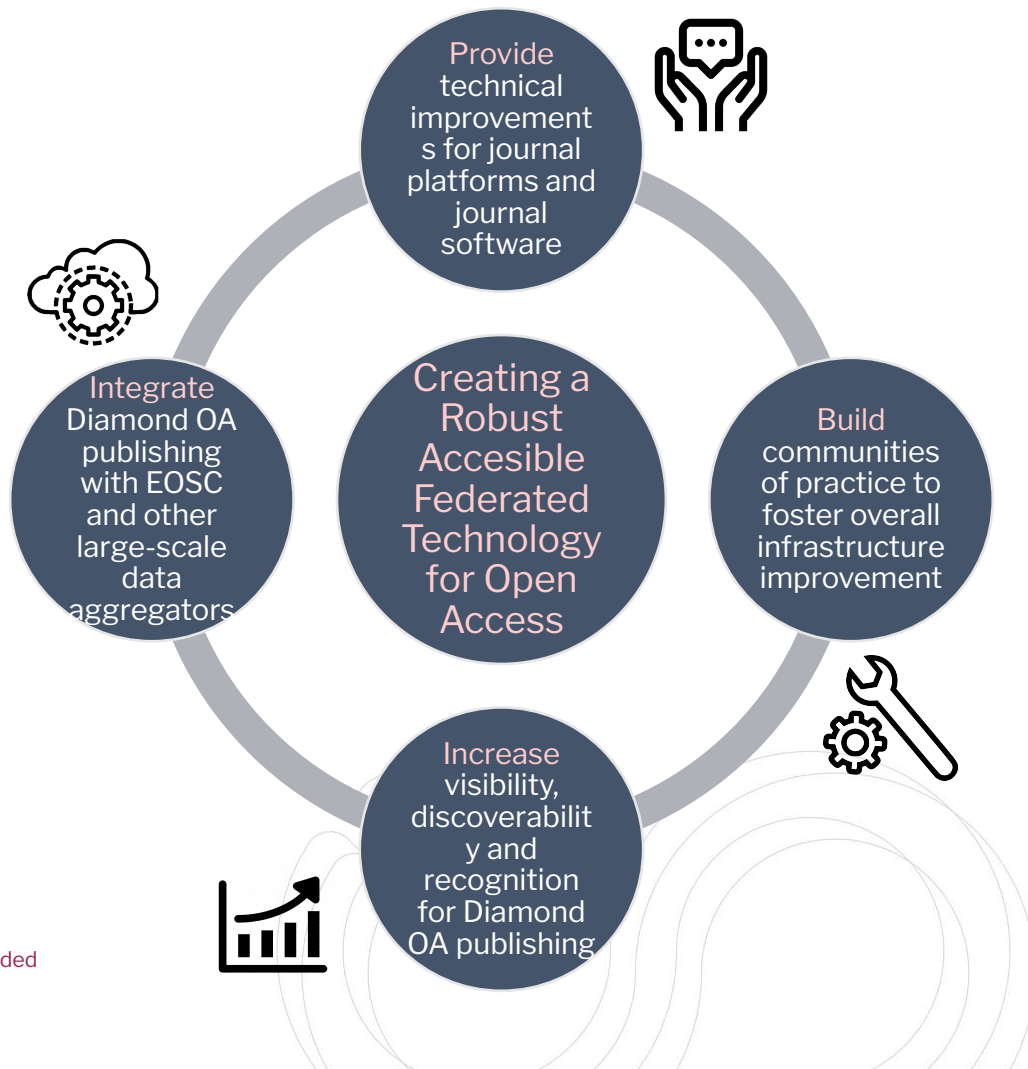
Provide technical improvement s for journal platforms and journal software

Build communities of practice to foster overall infrastructure improvement

Increase visibility, discoverabilit y and recognition for Diamond OA publishing

Integrate Diamond OA publishing with EOSC and other large-scale data aggregators

Creating a Robust Accesible Federated Technology for Open Access

ded